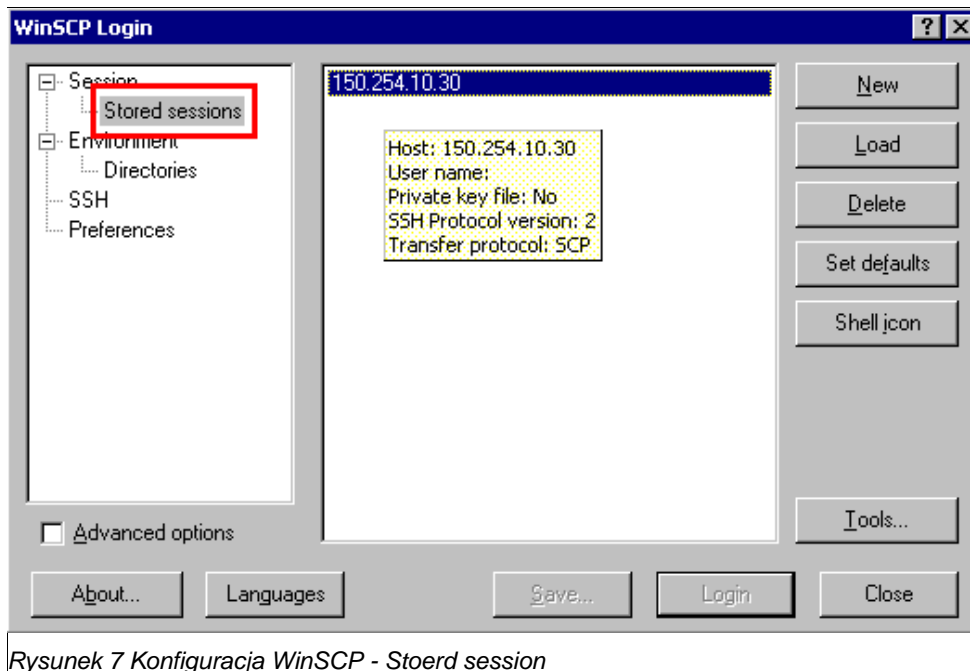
WinSCP Login

? X

Session
Stored sessions
Environment
Directories
SSH
Preferences

150.254.10.30

Host: 150.254.10.30
User name:
Private key file: No
SSH Protocol version: 2
Transfer protocol: SCP

New

Load

Delete

Set defaults

Shell icon

Tools...

Advanced options

About...

Languages

Save...

Login

Close

Rysunek 7 Konfiguracja WinSCP - Stoerd session